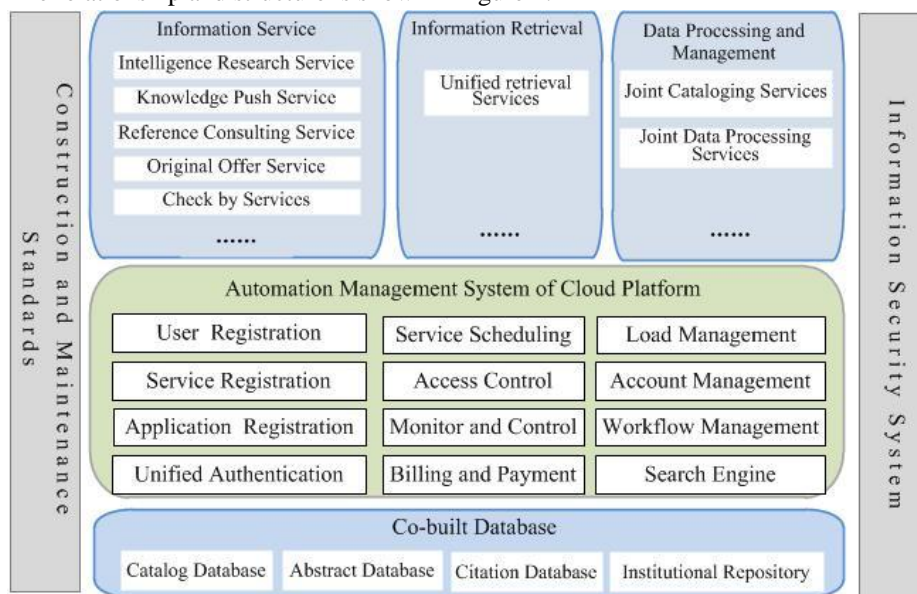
Construction and Maintenance Standards

Information Service
Intelligence Research Service
Knowledge Push Service
Reference Consulting Service
Original Offer Service
Check by Services
......

Information Retrieval
Unified retrieval Services
......

Data Processing and Management
Joint Cataloging Services
Joint Data Processing Services
......

Automation Management System of Cloud Platform

| User Registration | Service Scheduling | Load Management |
|---|---|---|
| Service Registration | Access Control | Account Management |
| Application Registration | Monitor and Control | Workflow Management |
| Unified Authentication | Billing and Payment | Search Engine |

Co-built Database
Catalog Database
Abstract Database
Citation Database
Institutional Repository

Information Security System